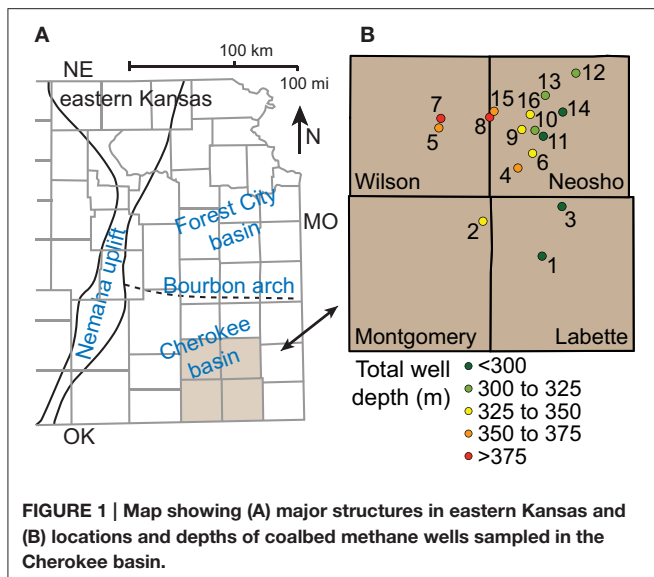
A

100 km

100 mi

NE

eastern Kansas

N

Nemaha uplift

Forest City basin

MO

Bourbon arch

Cherokee basin

OK

B

7
5
15
8
13
12
16
14
10
9
11
6
4
Wilson
Neosho
3
2
1
Montgomery
Labette

Total well depth (m)
<300
300 to 325
325 to 350
350 to 375
>375

**FIGURE 1 | Map showing (A) major structures in eastern Kansas and (B) locations and depths of coalbed methane wells sampled in the Cherokee basin.**